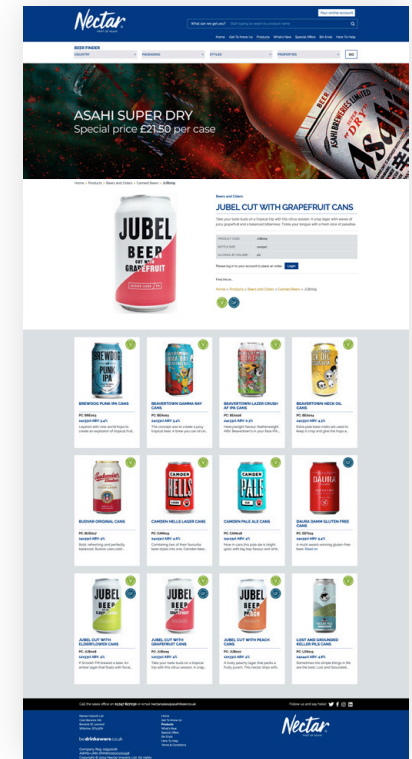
Nectar

Your online account

What can we get you? Start typing to search a product name

Home Get To Know Us Products What's New Special Offers On Trend Here To Help

BEER FINDER
COUNTRY PACKAGING STYLES PROPERTIES GO

ASAHI SUPER DRY
Special price £21.50 per case

Home > Products > Beers and Ciders > Canned Beers > JUBo24

JUBEL BEER CUT WITH GRAPEFRUIT

Beers and Ciders

JUBEL CUT WITH GRAPEFRUIT CANS

Take your taste buds on a tropical trip with this citrus session. A crisp lager with waves of juicy grapefruit and a balanced bitterness. Tickle your tongue with a fresh slice of paradise.

| PRODUCT CODE | JUB024 |
|---|---|
| BOTTLE SIZE | 330ml |
| ALCOHOL BY VOLUME | 4% |

Please log in to your account to place an order. Login

Find More...

Home > Products > Beers and Ciders > Canned Beers > JUBo24

BREWDOG PUNK IPA CANS
PC: BRE003
24x330 ABV: 5.4%
Layered with new world hops to create an explosion of tropical fruit.

BEAVERTOWN GAMMA RAY CANS
PC: BEA003
24x330 ABV: 5.4%
The concept was to create a juicy tropical beer in time you can sit on...

BEAVERTOWN LAZER CRUSH AF IPA CANS
PC: BEA019
24x330 ABV: 0.3%
Heavyweight flavour featherweight ABV. Beavertown's in your face IPA...

BEAVERTOWN NECK OIL CANS
PC: BEA004
24x330 ABV: 4.3%
Extra pale base malts are used to keep it crisp and give the hops a...

BUDVAR ORIGINAL CANS
PC: BUD017
24x330 ABV: 5%
Bold, refreshing and perfectly balanced. Budvar uses solid...

CAMDEN HELLS LAGER CANS
PC: CAM016
24x330 ABV: 4.6%
Combining two of their favourite beer styles into one, Camden Hells...

CAMDEN PALE ALE CANS
PC: CAM018
24x330 ABV: 4%
How to cure this pale ale is bright gold, with big hop flavour and bitte...

DAURA DAMM GLUTEN FREE CANS
PC: DAU001
24x330 ABV: 5.4%
A multi award winning gluten free beer. Read on

JUBEL CUT WITH ELDERFLOWER CANS
PC: JUB028
24x330 ABV: 4%
If Scottish FM pressed a beer. An ambel lager that floats with floral...

JUBEL CUT WITH GRAPEFRUIT CANS
PC: JUB024
24x330 ABV: 4%
Take your taste buds on a tropical trip with this citrus session. A...

JUBEL CUT WITH PEACH CANS
PC: JUB019
24x330 ABV: 4%
A lively peachy lager that packs a fruity punch. This nectar drop acts...

LOST AND GROUNDED KELLER PILS CANS
PC: LOS019
24x330 ABV: 4.8%
Sometimes the simple things in life are the best. Lost and Grounded...

Call the sales office on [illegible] or email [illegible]

Follow us and say hello!

Nectar

bedrinkaware.co.uk